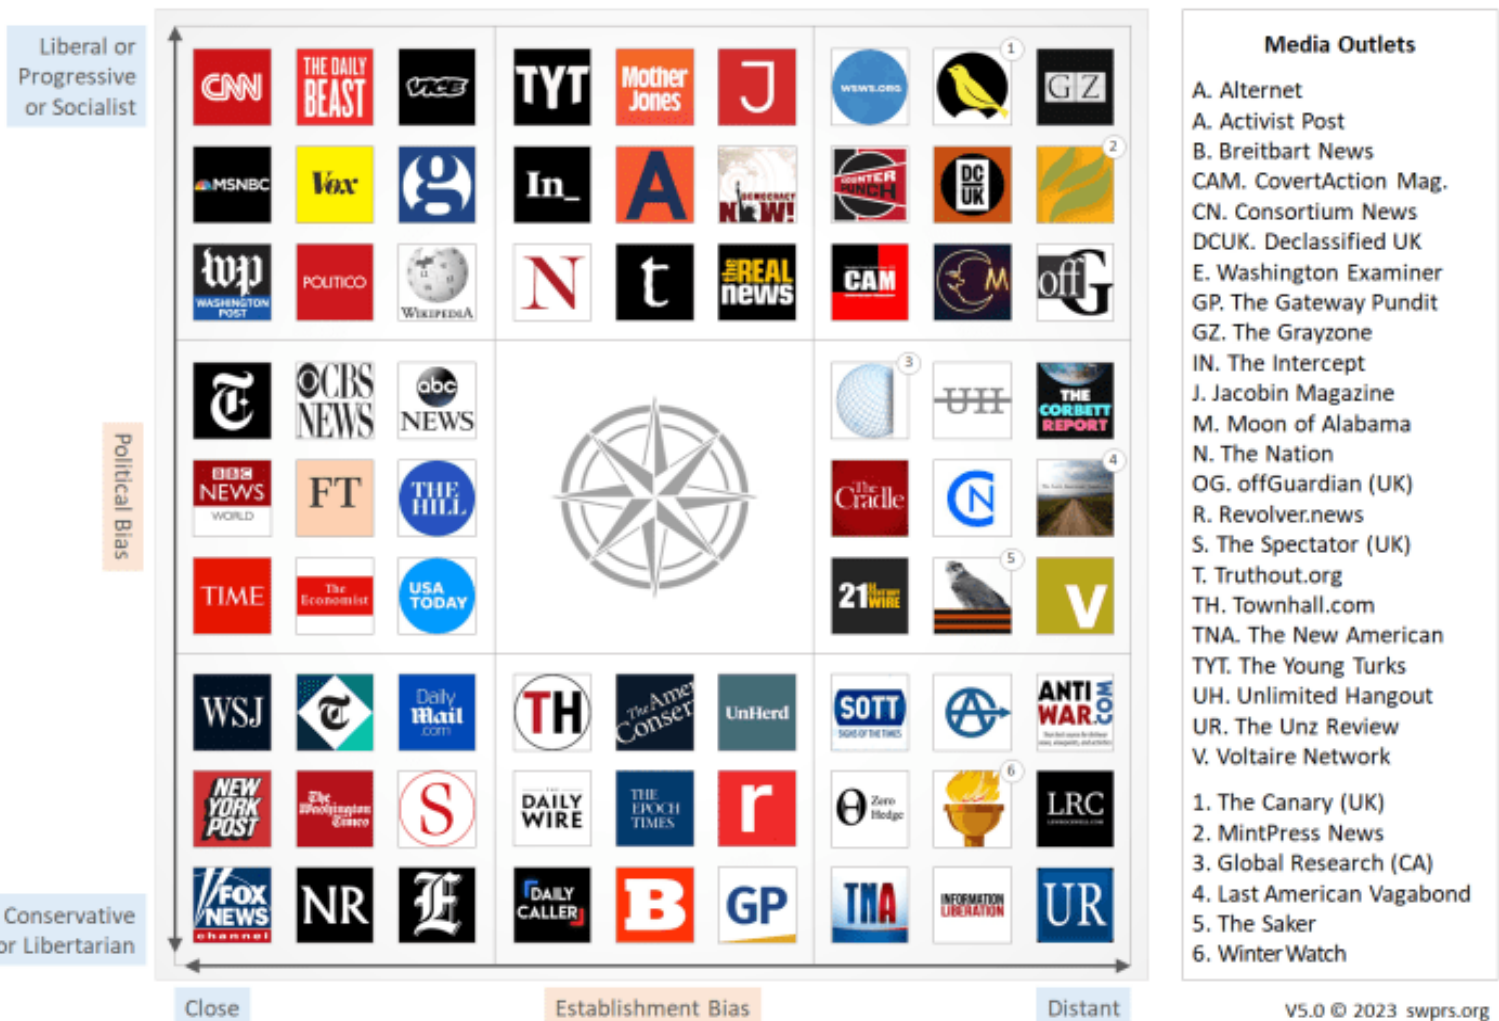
Liberal or Progressive or Socialist

Political Bias

Conservative or Libertarian

CNN
THE DAILY BEAST
VICE
TYT
Mother Jones
J
WSWS.ORG
1
GZ
MSNBC
Vox
g
In_
A
DEMOCRACY NOW!
COUNTER PUNCH
DC UK
2
wp WASHINGTON POST
POLITICO
WIKIPEDIA
N
t
the REAL news
CAM
M
offG
T
CBS NEWS
abc NEWS
3
UH
THE CORBETT REPORT
BBC NEWS WORLD
FT
THE HILL
The Cradle
N
4
TIME
The Economist
USA TODAY
21st Century WIRE
5
V
WSJ
T
Daily Mail .com
TH
The American Conservative
UnHerd
SOTT SIGNS OF THE TIMES
ANTI WAR.COM
NEW YORK POST
The Washington Times
S
DAILY WIRE
THE EPOCH TIMES
r
Zero Hedge
6
LRC
FOX NEWS channel
NR
E
DAILY CALLER
B
GP
TNA
INFORMATION LIBERATION
UR

Close
Establishment Bias
Distant

Media Outlets
A. Alternet
A. Activist Post
B. Breitbart News
CAM. CovertAction Mag.
CN. Consortium News
DCUK. Declassified UK
E. Washington Examiner
GP. The Gateway Pundit
GZ. The Grayzone
IN. The Intercept
J. Jacobin Magazine
M. Moon of Alabama
N. The Nation
OG. offGuardian (UK)
R. Revolver.news
S. The Spectator (UK)
T. Truthout.org
TH. Townhall.com
TNA. The New American
TYT. The Young Turks
UH. Unlimited Hangout
UR. The Unz Review
V. Voltaire Network

1. The Canary (UK)
2. MintPress News
3. Global Research (CA)
4. Last American Vagabond
5. The Saker
6. Winter Watch

V5.0 © 2023 swprs.org